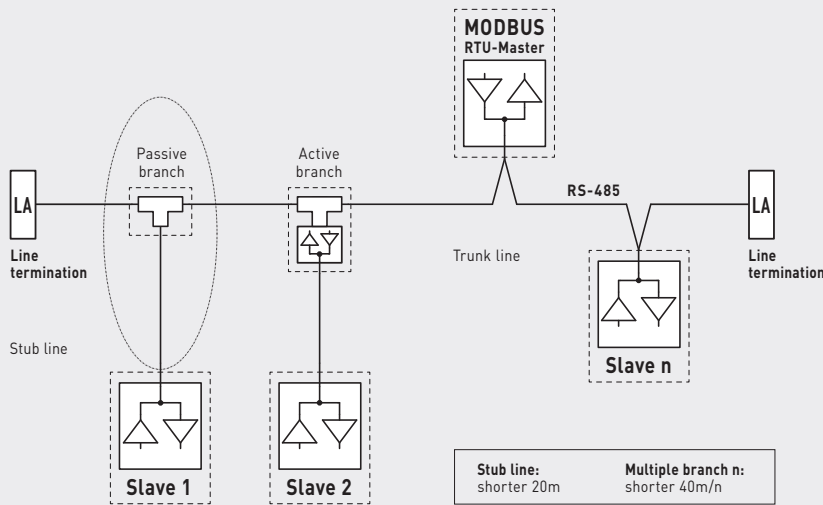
MODBUS
RTU-Master

Passive branch

Active branch

LA

Line termination

RS-485

LA

Line termination

Trunk line

Stub line

Slave n

Slave 1

Slave 2

Stub line:
shorter 20m

Multiple branch n:
shorter 40m/n